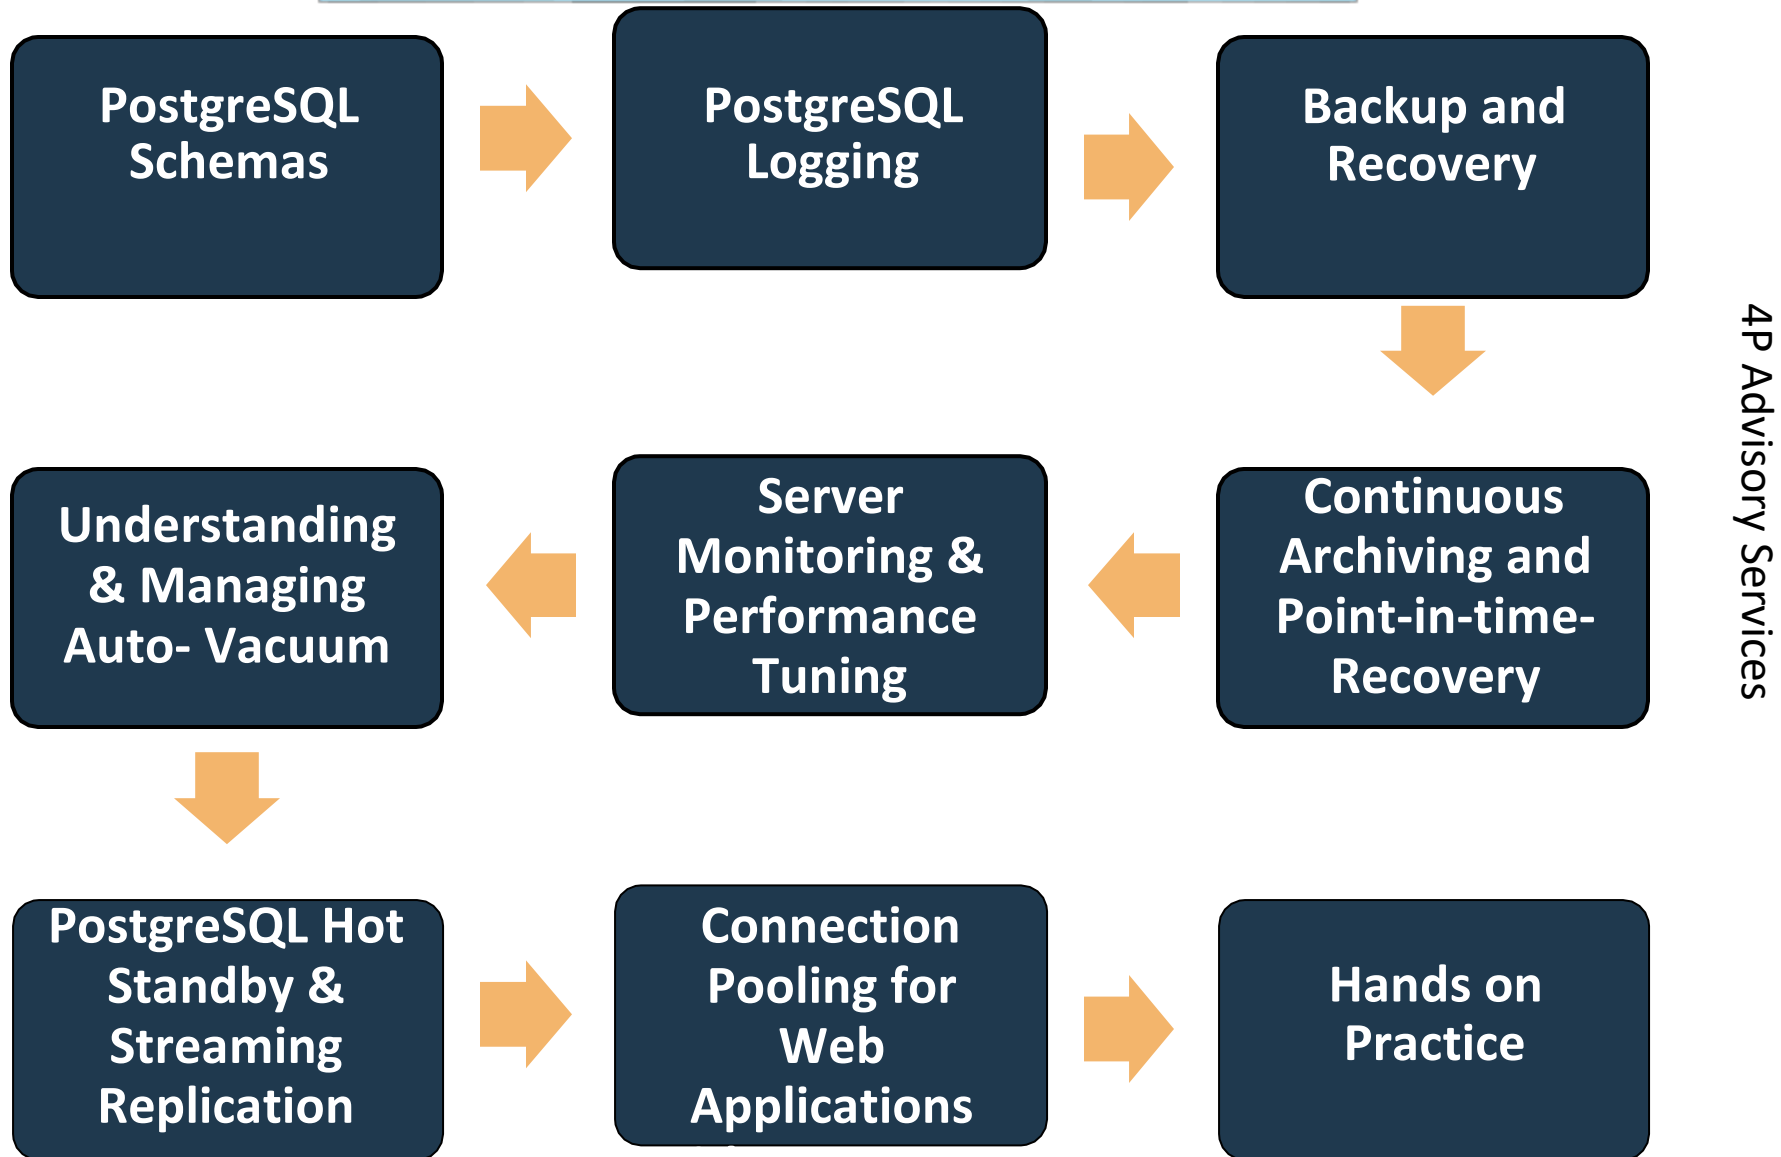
PostgreSQL Schemas

PostgreSQL Logging

Backup and Recovery

Continuous Archiving and Point-in-time-Recovery

Server Monitoring & Performance Tuning

Understanding & Managing Auto- Vacuum

PostgreSQL Hot Standby & Streaming Replication

Connection Pooling for Web Applications

Hands on Practice

4P Advisory Services